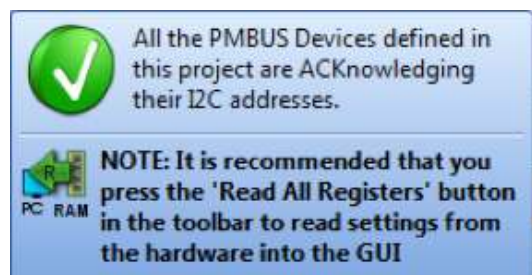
All the PMBUS Devices defined in this project are ACKnowledging their I2C addresses.

R
PC RAM

NOTE: It is recommended that you press the 'Read All Registers' button in the toolbar to read settings from the hardware into the GUI